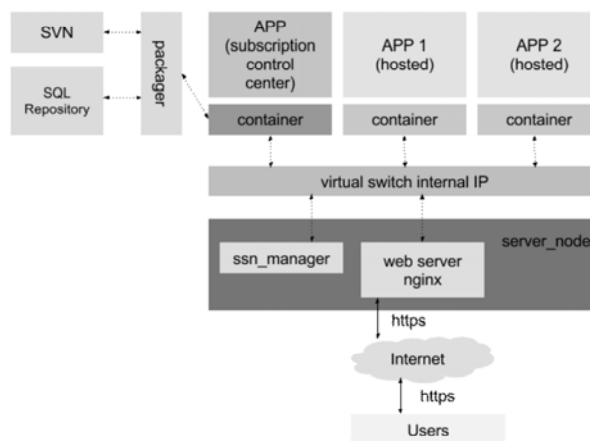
SVN

SQL Repository

packager

APP (subscription control center)

APP 1 (hosted)

APP 2 (hosted)

container

container

container

virtual switch internal IP

server_node

ssn_manager

web server nginx

https

Internet

https

Users